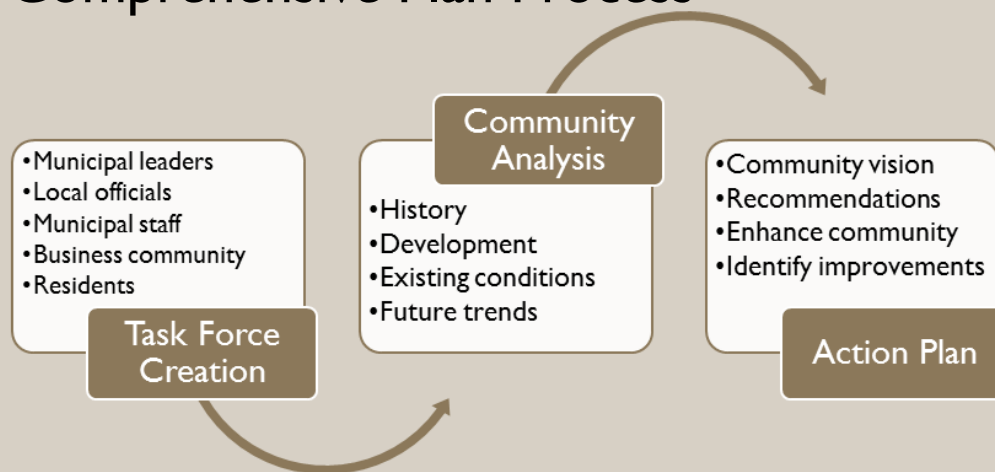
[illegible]

•Municipal leaders
•Local officials
•Municipal staff
•Business community
•Residents

Task Force Creation

Community Analysis

•History
•Development
•Existing conditions
•Future trends

•Community vision
•Recommendations
•Enhance community
•Identify improvements

Action Plan